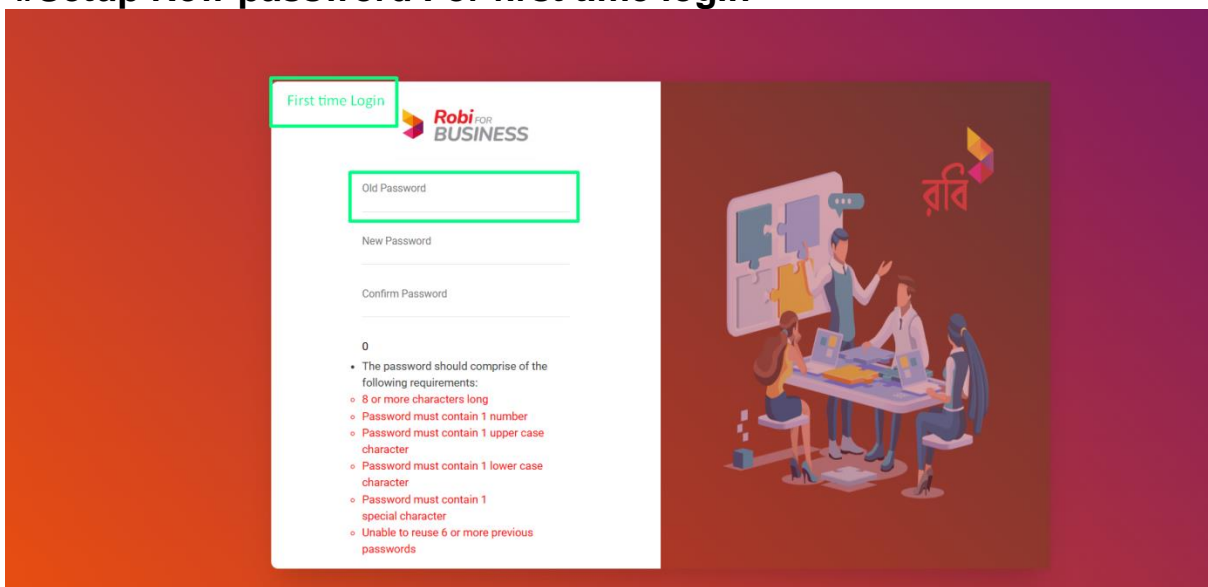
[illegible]

First time Login

Robi FOR BUSINESS

Old Password

New Password

Confirm Password

0

- The password should comprise of the following requirements:
  - 8 or more characters long
  - Password must contain 1 number
  - Password must contain 1 upper case character
  - Password must contain 1 lower case character
  - Password must contain 1 special character
  - Unable to reuse 6 or more previous passwords

রবি